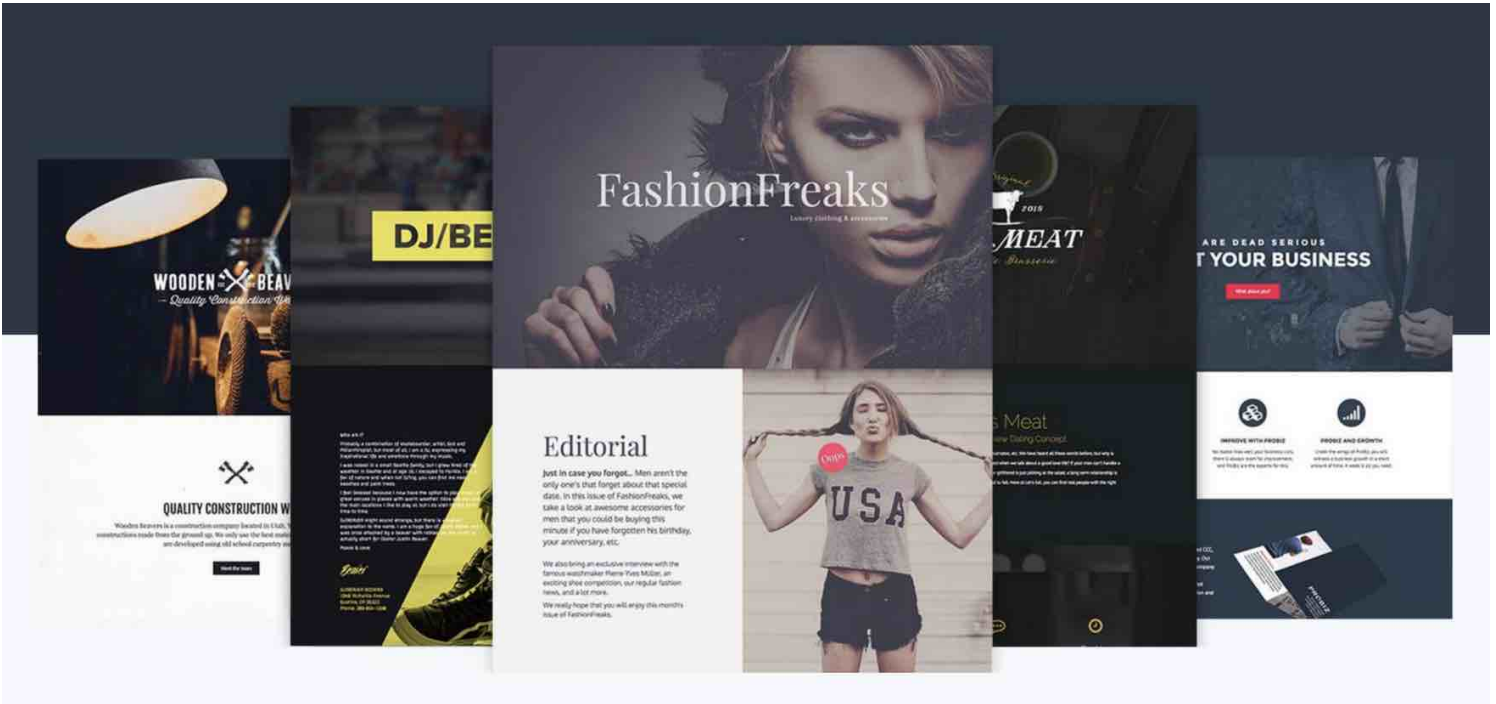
WOODEN BEAV
Quality Construction W

QUALITY CONSTRUCTION W

Wooden Beavers is a construction company located in Utah. constructions made from the ground up. We only use the best mate are developed using old school carpentry me

Meet the team

DJ/BE

Who am I?

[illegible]

FashionFreaks
Luxury clothing & accessories

Editorial

Just in case you forgot... Men aren't the only one's that forget about that special date. In this issue of FashionFreaks, we take a look at awesome accessories for men that you could be buying this minute if you have forgotten his birthday, your anniversary, etc.

We also bring an exclusive interview with the famous watchmaker Pierre Yves Müller, an exciting shoe competition, our regular fashion news, and a lot more.

We really hope that you will enjoy this month's issue of FashionFreaks.

Oops

USA

2015
MEAT

s Meat
ew Dining Concept

ARE DEAD SERIOUS
T YOUR BUSINESS

IMPROVE WITH PROBIZ

PROBIZ AND GROWTH